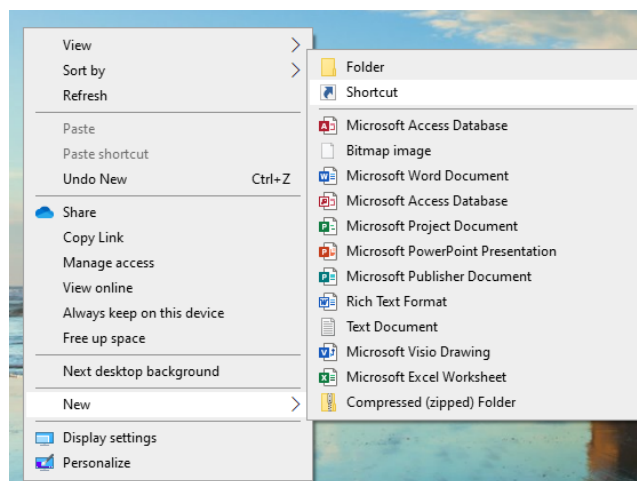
View
Sort by
Refresh

Paste
Paste shortcut
Undo New Ctrl+Z

Share
Copy Link
Manage access
View online
Always keep on this device
Free up space

Next desktop background

New

Display settings
Personalize

Folder
Shortcut

Microsoft Access Database
Bitmap image
Microsoft Word Document
Microsoft Access Database
Microsoft Project Document
Microsoft PowerPoint Presentation
Microsoft Publisher Document
Rich Text Format
Text Document
Microsoft Visio Drawing
Microsoft Excel Worksheet
Compressed (zipped) Folder